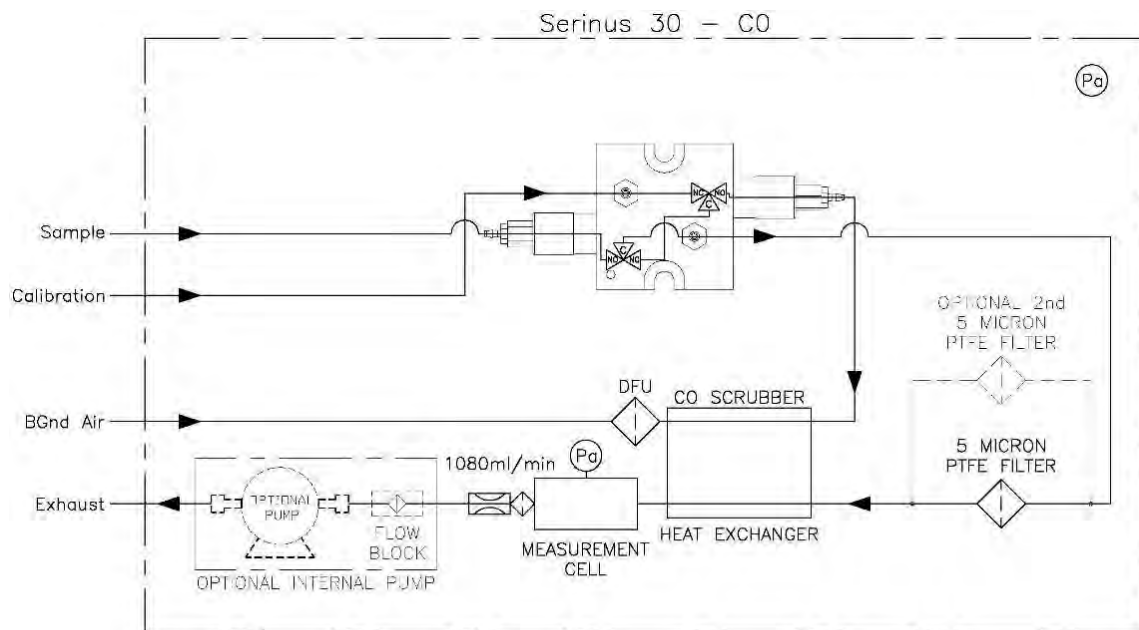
Serinus 30 – CO

Pa

NC NO C

C NO NC

Sample

Calibration

OPTIONAL 2nd 5 MICRON PTFE FILTER

DFU

CO SCRUBBER

BGnd Air

5 MICRON PTFE FILTER

1080ml/min

Pa

Exhaust

OPTIONAL PUMP

FLOW BLOCK

OPTIONAL INTERNAL PUMP

MEASUREMENT CELL

HEAT EXCHANGER